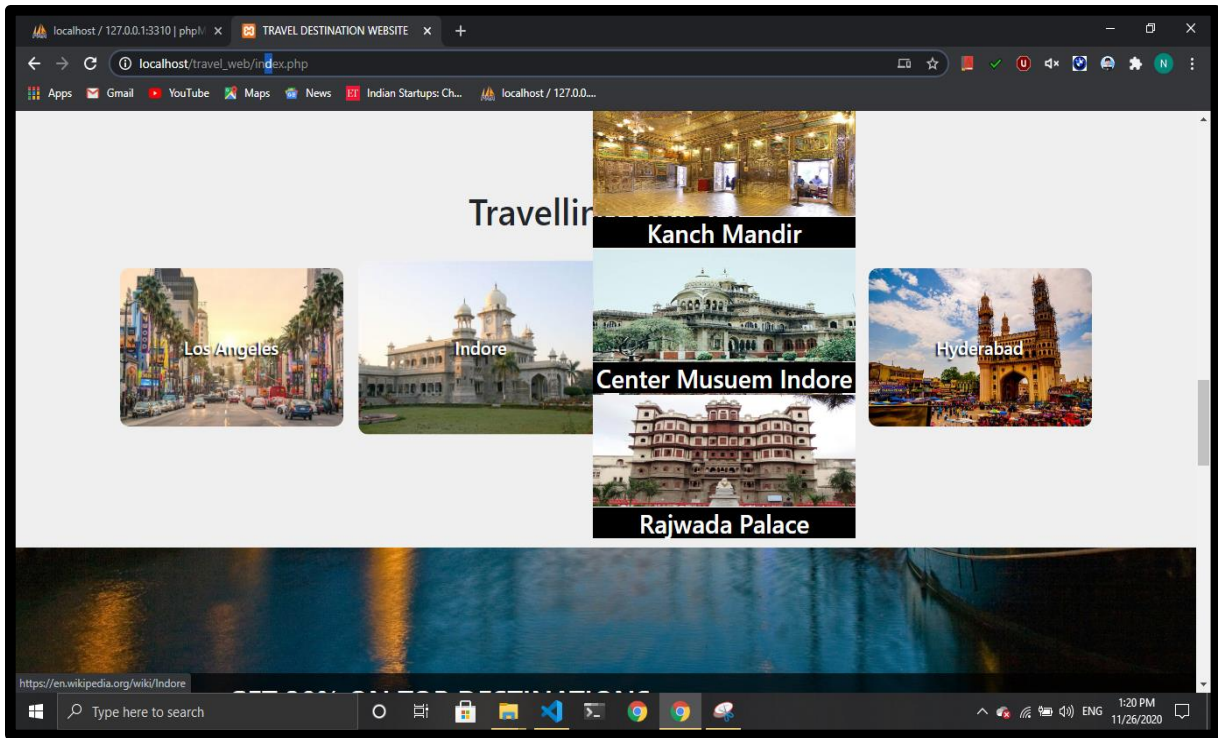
localhost / 127.0.0.1:3310 | phpM ×
TRAVEL DESTINATION WEBSITE ×
+

localhost/travel_web/index.php

Apps Gmail YouTube Maps News Indian Startups: Ch... localhost / 127.0.0....

Travelli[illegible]

Kanch Mandir

Los Angeles

Indore

Center Musuem Indore

Hyderabad

Rajwada Palace

https://en.wikipedia.org/wiki/Indore

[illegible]

Type here to search

ENG 1:20 PM 11/26/2020